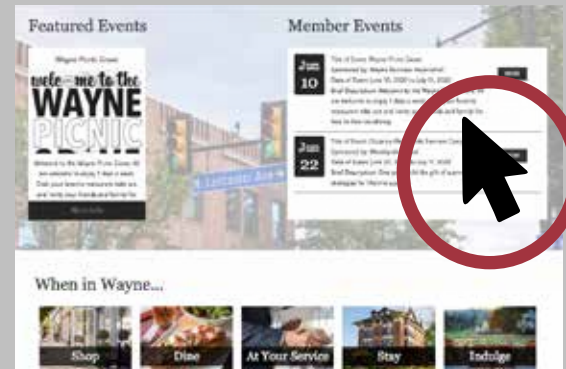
Featured Events

Wayne Picnic Zone

welcome to the WAYNE PICNIC ZONE

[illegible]

Member Events

Jun 10

Title of Event: Wayne Picnic Zone
Sponsored by: Wayne Business Association
Date of Event: June 10, 2020 to July 11, 2020
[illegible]

Jun 22

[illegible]

Lancaster Ave

When in Wayne...

Shop

Dine

At Your Service

Stay

Indulge